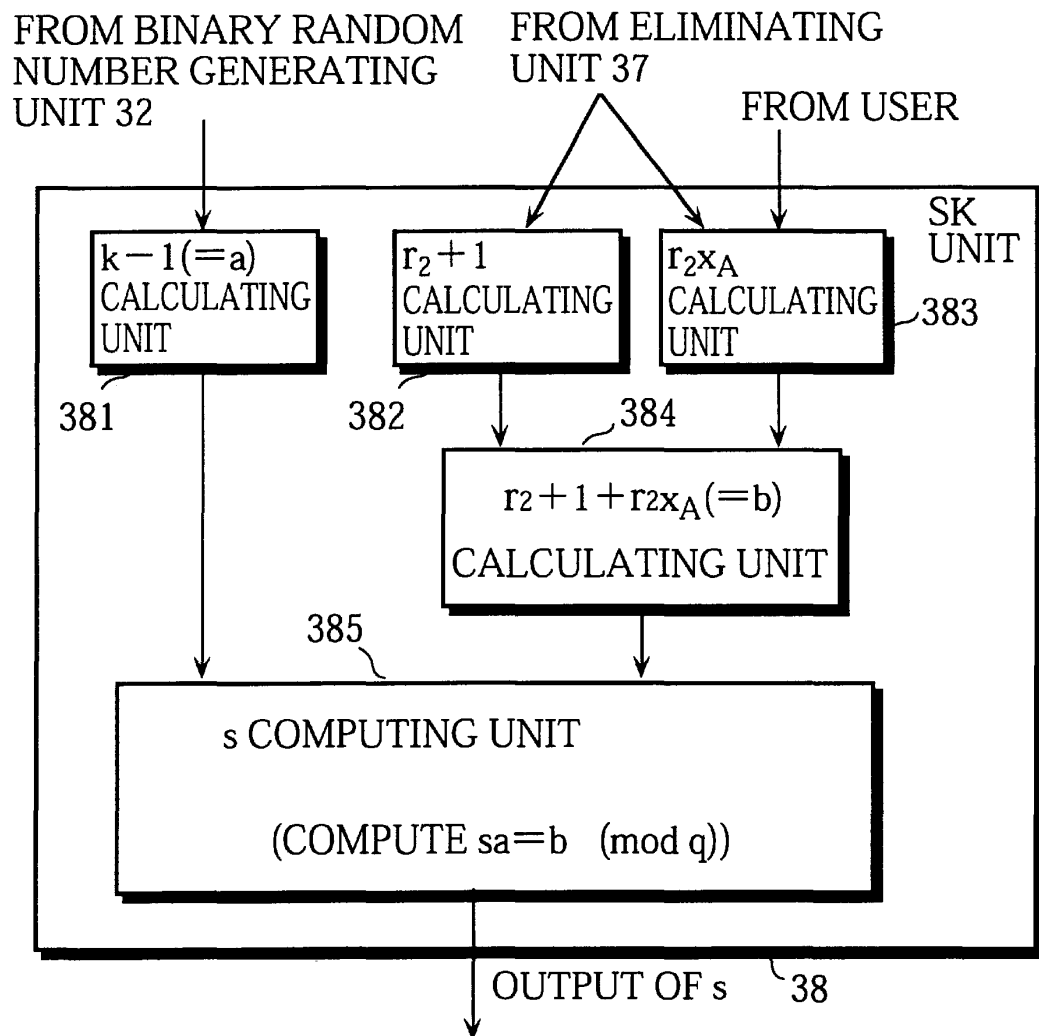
FROM BINARY RANDOM NUMBER GENERATING UNIT 32

FROM ELIMINATING UNIT 37

FROM USER

SK UNIT

$k-1(=a)$ CALCULATING UNIT

381

$r_2+1$ CALCULATING UNIT

382

$r_2x_A$ CALCULATING UNIT

383

384

$r_2+1+r_2x_A(=b)$ CALCULATING UNIT

385

s COMPUTING UNIT

(COMPUTE $sa=b \pmod q$)

OUTPUT OF s

38